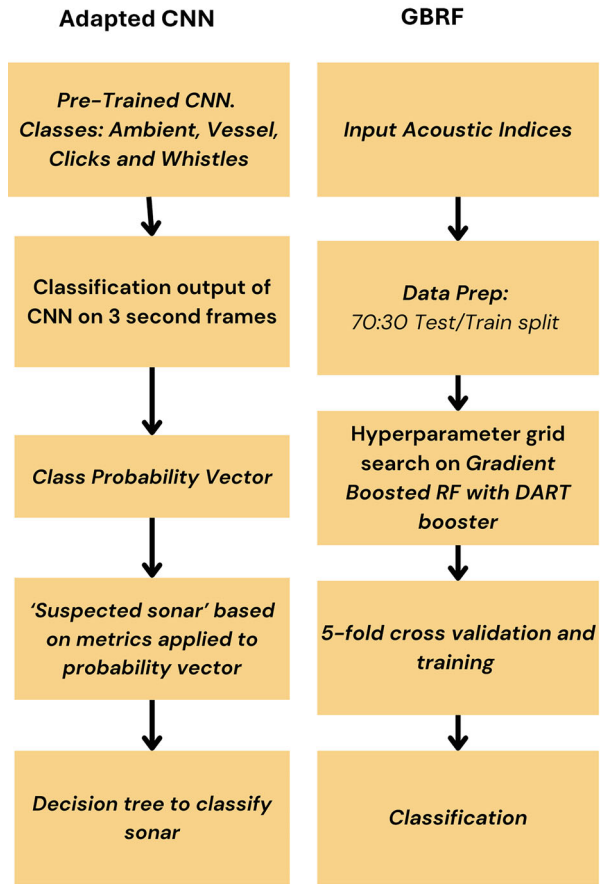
Adapted CNN

Pre-Trained CNN. Classes: Ambient, Vessel, Clicks and Whistles

Classification output of CNN on 3 second frames

Class Probability Vector

'Suspected sonar' based on metrics applied to probability vector

Decision tree to classify sonar

GBRF

Input Acoustic Indices

Data Prep: 70:30 Test/Train split

Hyperparameter grid search on Gradient Boosted RF with DART booster

5-fold cross validation and training

Classification